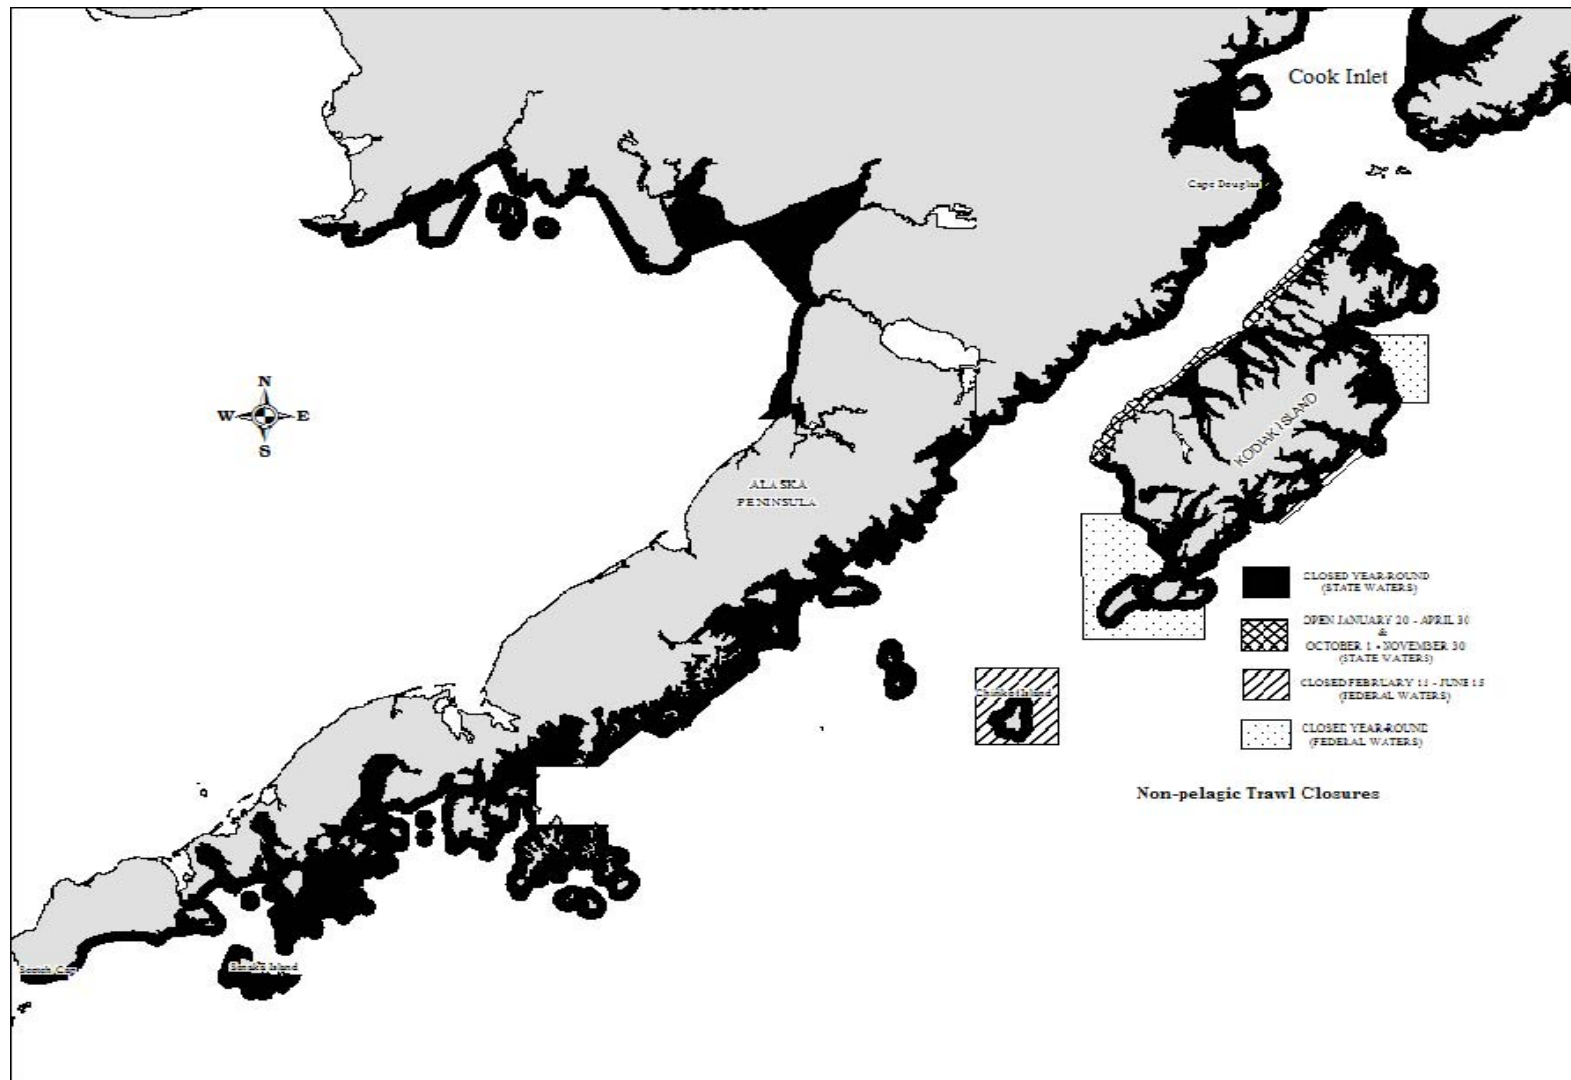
Cook Inlet

Cape Douglas

N
W E
S

KODIAK ISLAND

ALASKA PENINSULA

CLOSED YEAR-ROUND (STATE WATERS)

OPEN JANUARY 20 - APRIL 30 & OCTOBER 1 - NOVEMBER 30 (STATE WATERS)

CLOSED FEBRUARY 15 - JUNE 15 (FEDERAL WATERS)

CLOSED YEAR-ROUND (FEDERAL WATERS)

Chirikof Island

Non-pelagic Trawl Closures

Sanak Island

Scotch Cap